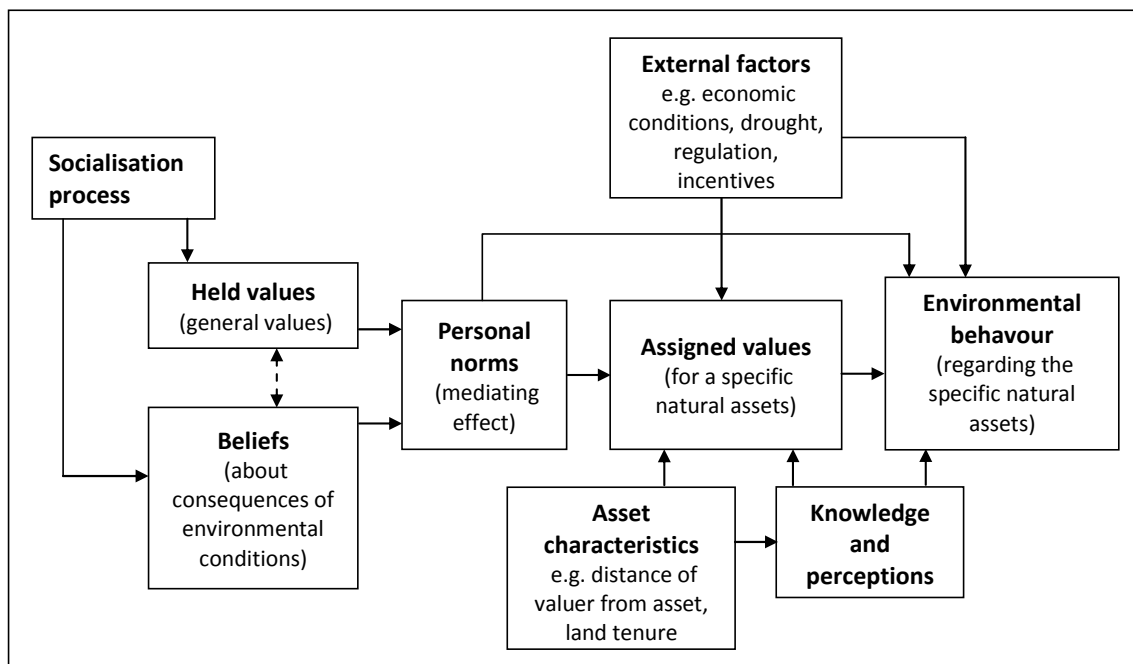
External factors
e.g. economic conditions, drought, regulation, incentives

Socialisation process

Held values
(general values)

Personal norms
(mediating effect)

Assigned values
(for a specific natural assets)

Environmental behaviour
(regarding the specific natural assets)

Beliefs
(about consequences of environmental conditions)

Asset characteristics
e.g. distance of valuer from asset, land tenure

Knowledge and perceptions